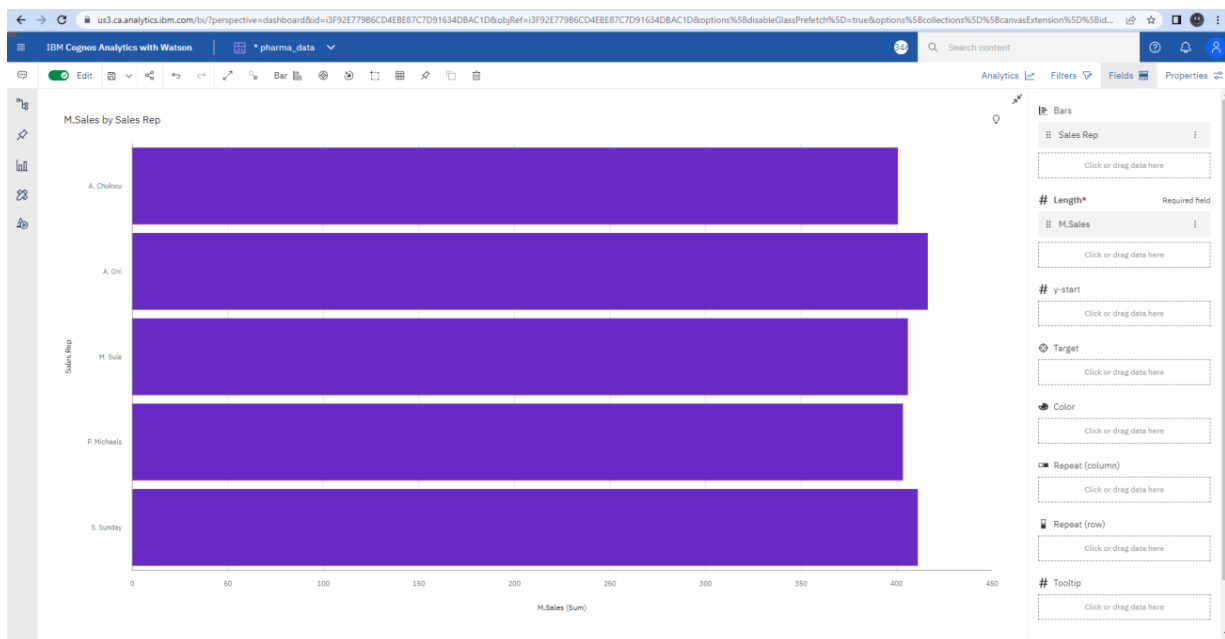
us3.ca.analytics.ibm.com/bi/?perspective=dashboard&id=i3F92E779B6CD4EBE87C7D91634DBAC1D&objRef=i3F92E779B6CD4EBE87C7D91634DBAC1D&options%5BdisableGlassPrefetch%5D=true&options%5Bcollections%5D%5BcanvasExtension%5D%5Bid...

IBM Cognos Analytics with Watson

* pharma_data

34

Search content

Edit

Bar

Analytics

Filters

Fields

Properties

M.Sales by Sales Rep

A. Chukwu

A. Oni

M. Sule

P. Michaels

S. Sunday

Sales Rep

0 50 100 150 200 250 300 350 400 450

M.Sales (Sum)

Bars

Sales Rep

Click or drag data here

# Length*

Required field

M.Sales

Click or drag data here

# y-start

Click or drag data here

Target

Click or drag data here

Color

Click or drag data here

Repeat (column)

Click or drag data here

Repeat (row)

Click or drag data here

# Tooltip

Click or drag data here